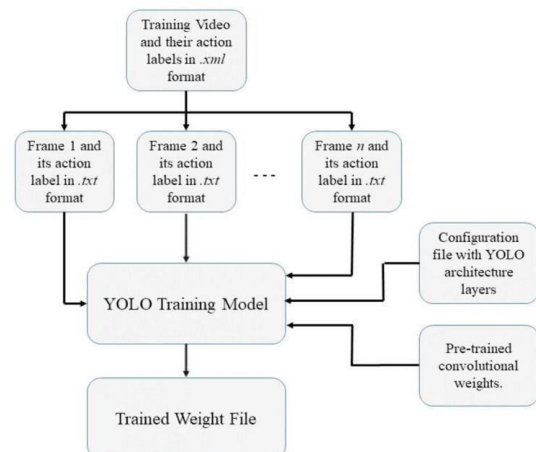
Training Video and their action labels in .xml format

Frame 1 and its action label in .txt format

Frame 2 and its action label in .txt format

- - -

Frame n and its action label in .txt format

Configuration file with YOLO architecture layers

YOLO Training Model

Pre-trained convolutional weights.

Trained Weight File